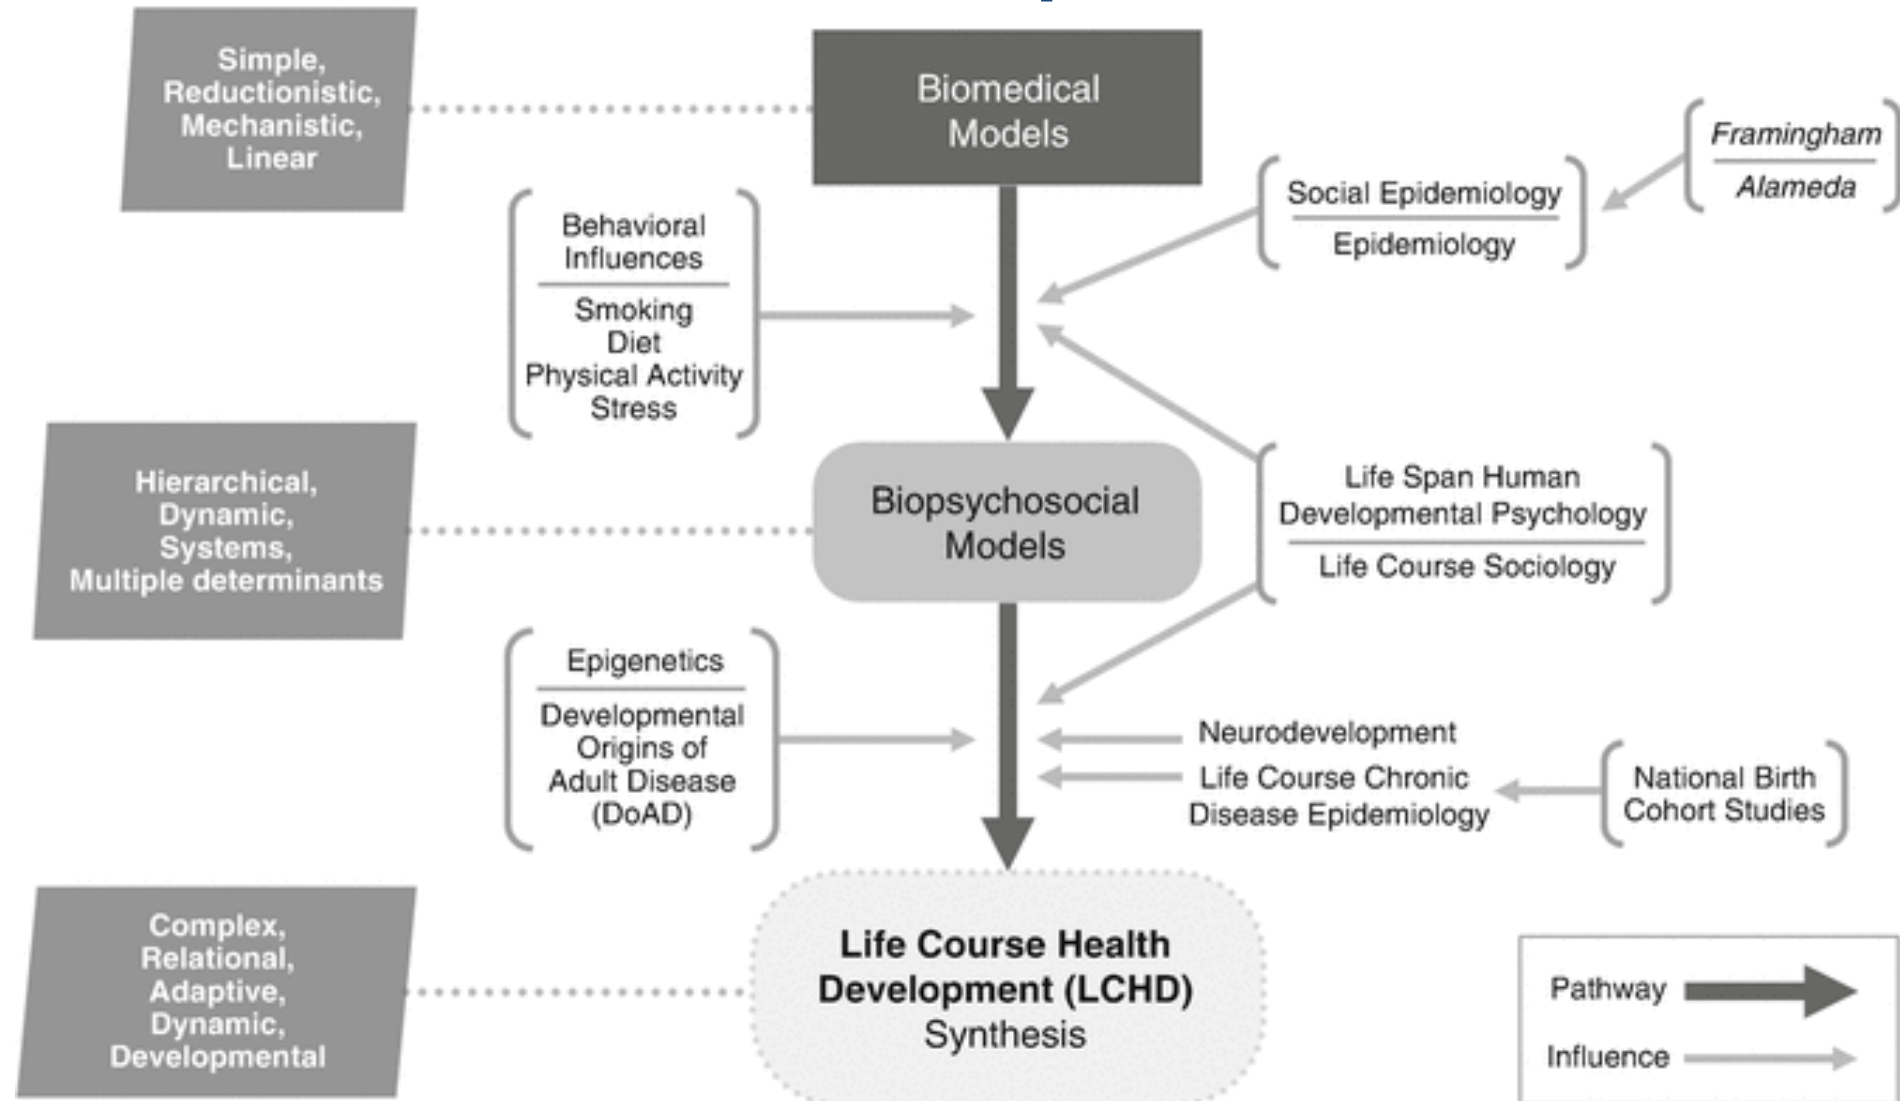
Simple, Reductionistic, Mechanistic, Linear

Biomedical Models

Framingham
Alameda

Social Epidemiology
Epidemiology

Behavioral Influences
Smoking
Diet
Physical Activity
Stress

Hierarchical, Dynamic, Systems, Multiple determinants

Biopsychosocial Models

Life Span Human Developmental Psychology
Life Course Sociology

Epigenetics
Developmental Origins of Adult Disease (DoAD)

Neurodevelopment
Life Course Chronic Disease Epidemiology

National Birth Cohort Studies

Complex, Relational, Adaptive, Dynamic, Developmental

Life Course Health Development (LCHD) Synthesis

Pathway
Influence